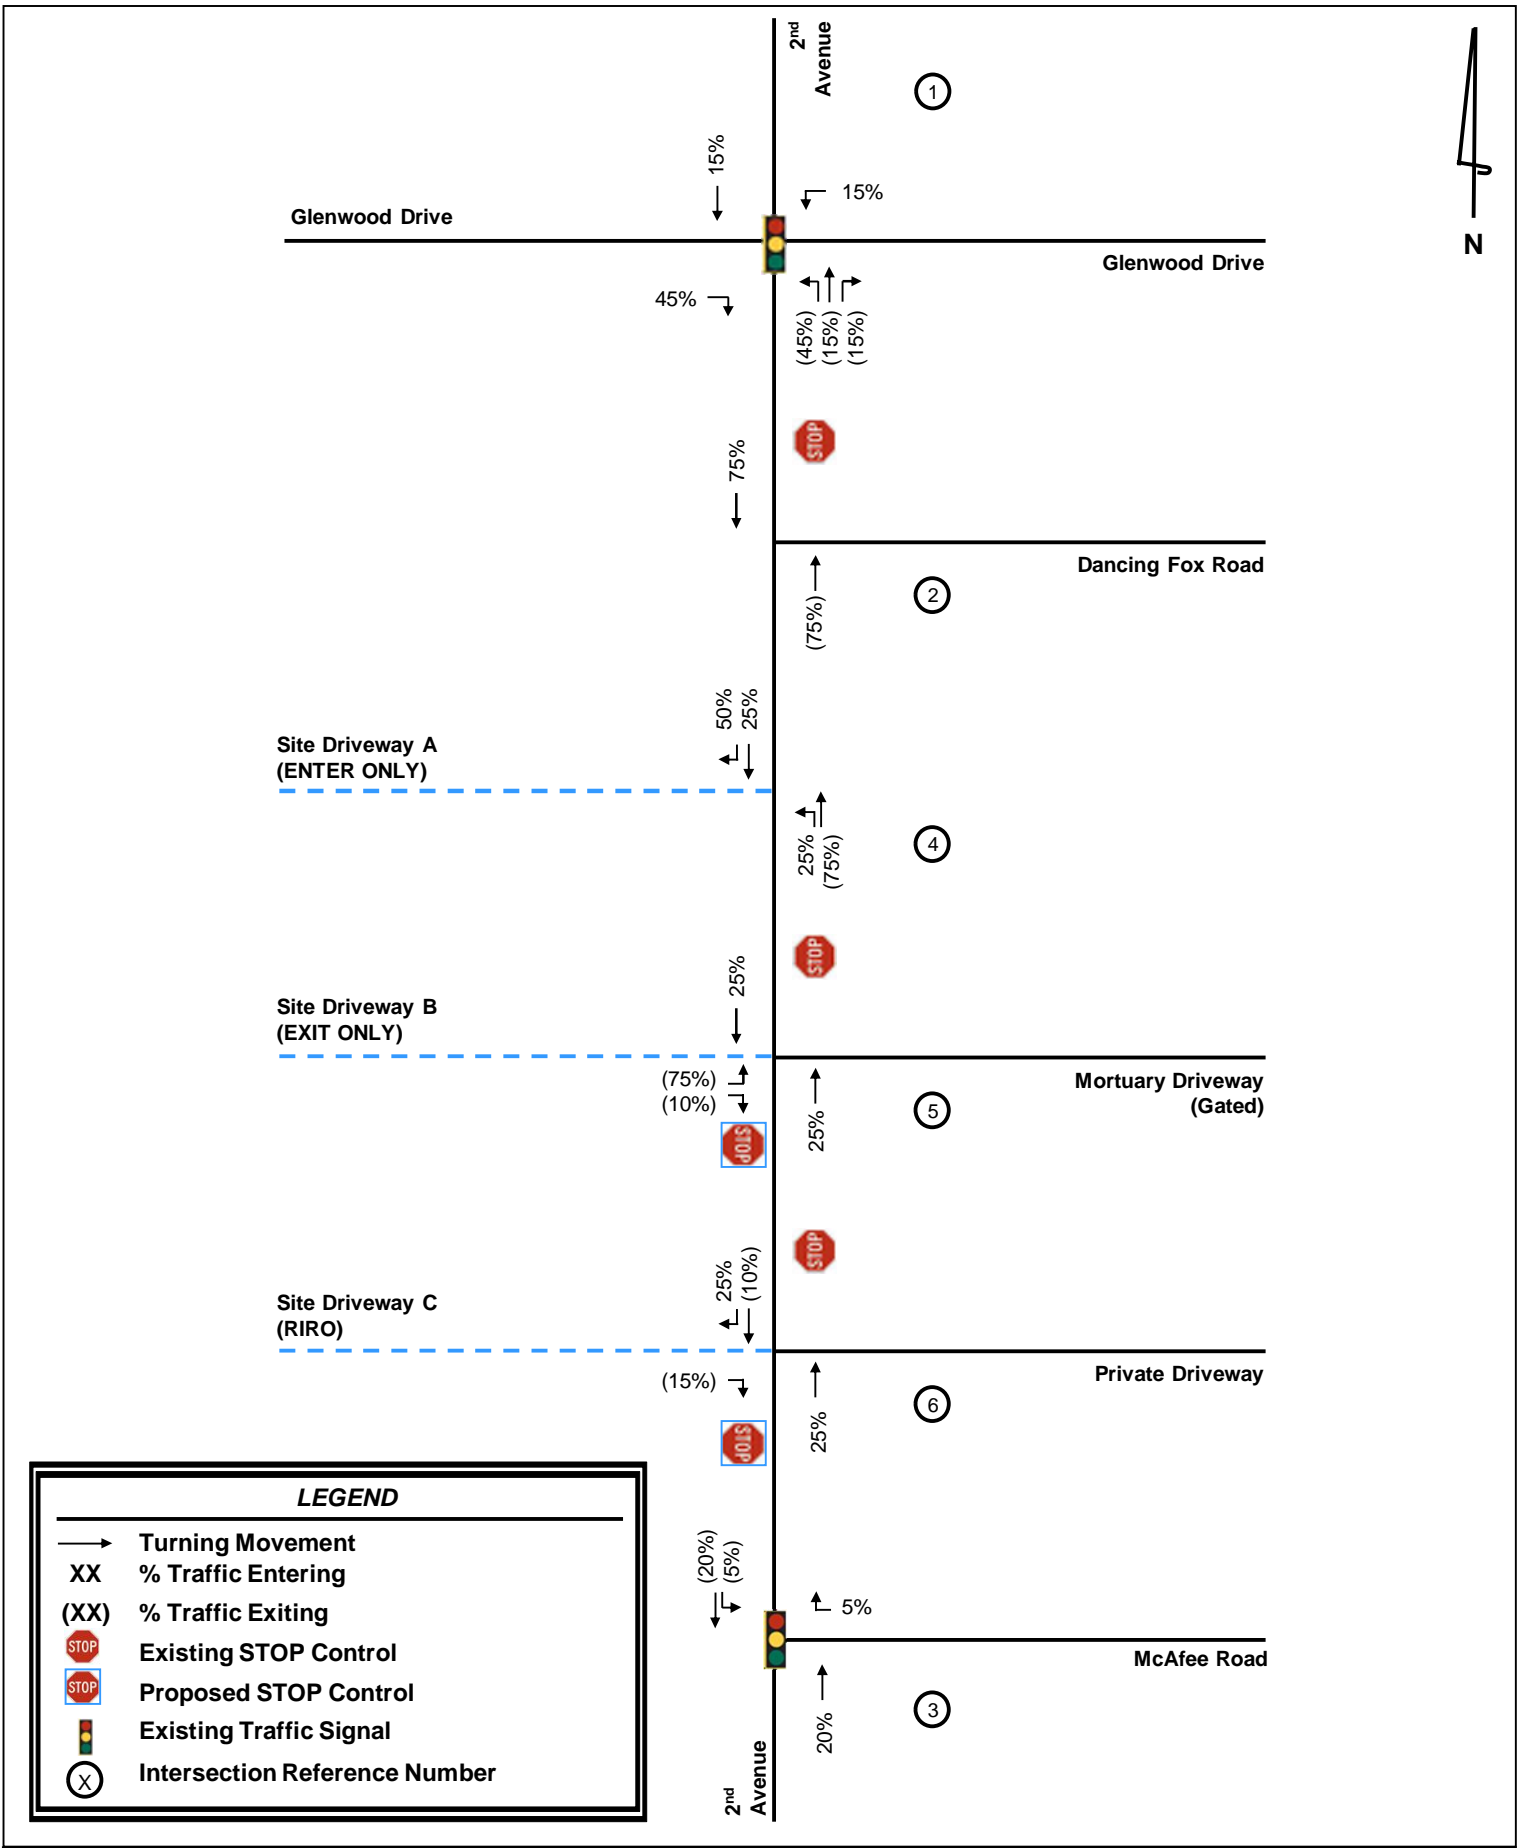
2nd Avenue

1

N

15%

15%

Glenwood Drive

Glenwood Drive

45%

(45%) (15%) (15%)

STOP

75%

Dancing Fox Road

2

(75%)

50% 25%

Site Driveway A
(ENTER ONLY)

4

25% (75%)

STOP

25%

Site Driveway B
(EXIT ONLY)

Mortuary Driveway
(Gated)

(75%)
(10%)

5

25%

STOP

STOP

25% (10%)

Site Driveway C
(RIRO)

Private Driveway

(15%)

6

25%

STOP

LEGEND

Turning Movement
XX % Traffic Entering
(XX) % Traffic Exiting
STOP Existing STOP Control
STOP Proposed STOP Control
Existing Traffic Signal
X Intersection Reference Number

(20%) (5%)

5%

McAfee Road

20%

3

2nd Avenue